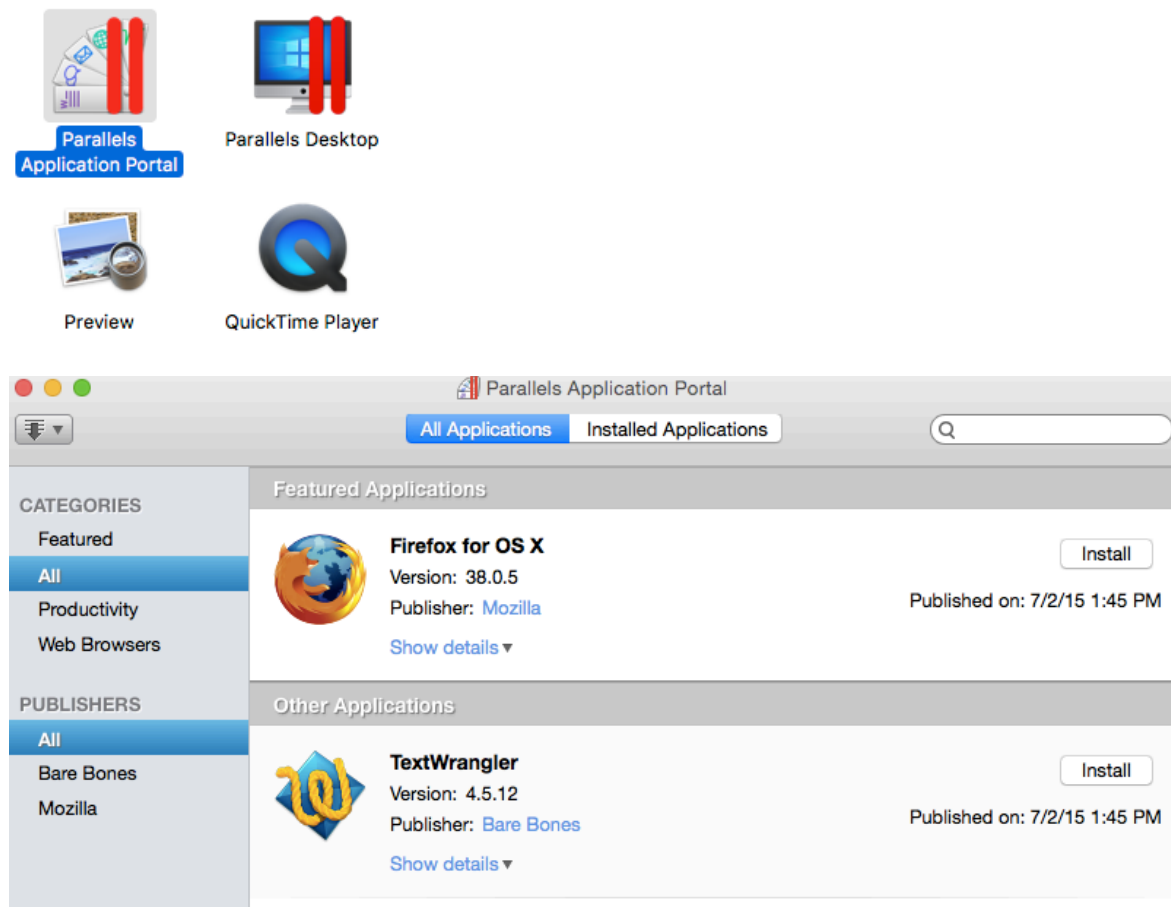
Parallels Application Portal

Parallels Desktop

Preview

QuickTime Player

Parallels Application Portal

All Applications

Installed Applications

CATEGORIES

Featured

All

Productivity

Web Browsers

PUBLISHERS

All

Bare Bones

Mozilla

Featured Applications

Firefox for OS X

Version: 38.0.5

Publisher: Mozilla

Show details ▾

Install

Published on: 7/2/15 1:45 PM

Other Applications

TextWrangler

Version: 4.5.12

Publisher: Bare Bones

Show details ▾

Install

Published on: 7/2/15 1:45 PM